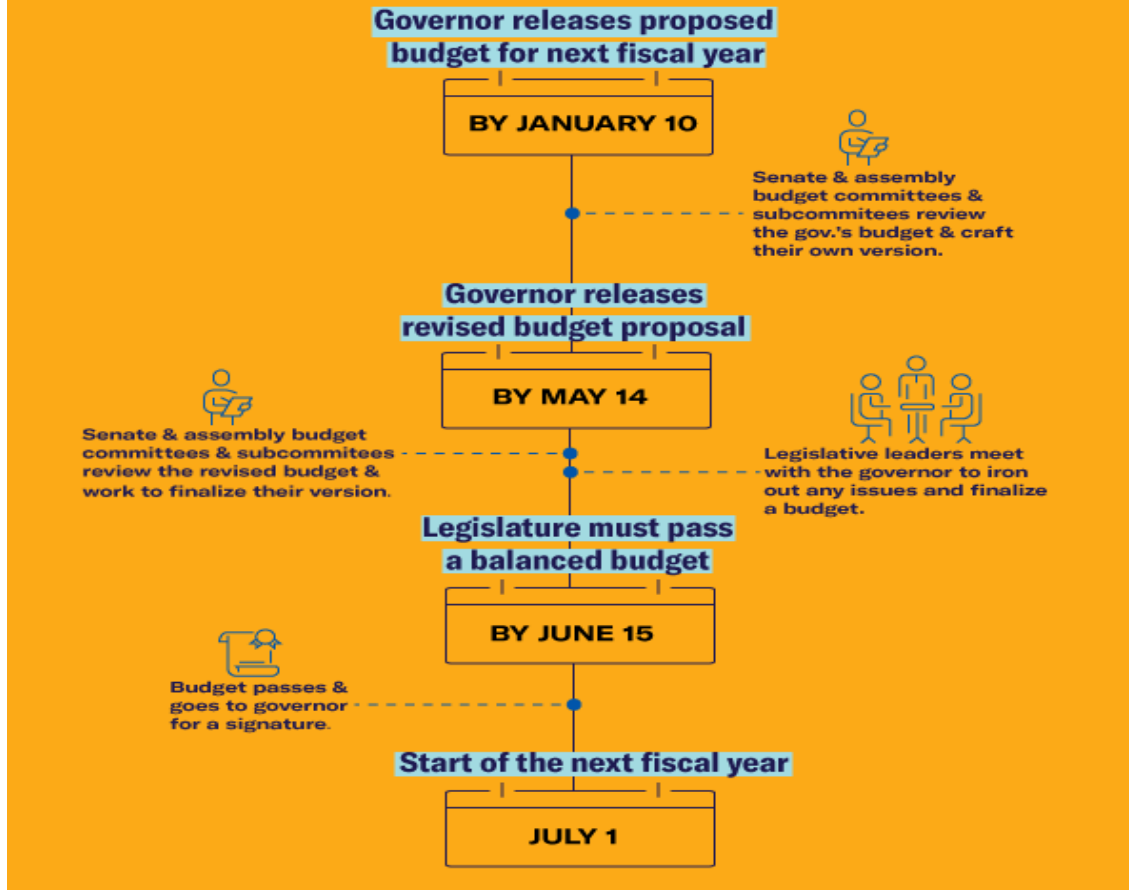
Governor releases proposed budget for next fiscal year

BY JANUARY 10

Senate & assembly budget committees & subcommitees review the gov.'s budget & craft their own version.

Governor releases revised budget proposal

BY MAY 14

Senate & assembly budget committees & subcommitees review the revised budget & work to finalize their version.

Legislative leaders meet with the governor to iron out any issues and finalize a budget.

Legislature must pass a balanced budget

BY JUNE 15

Budget passes & goes to governor for a signature.

Start of the next fiscal year

JULY 1